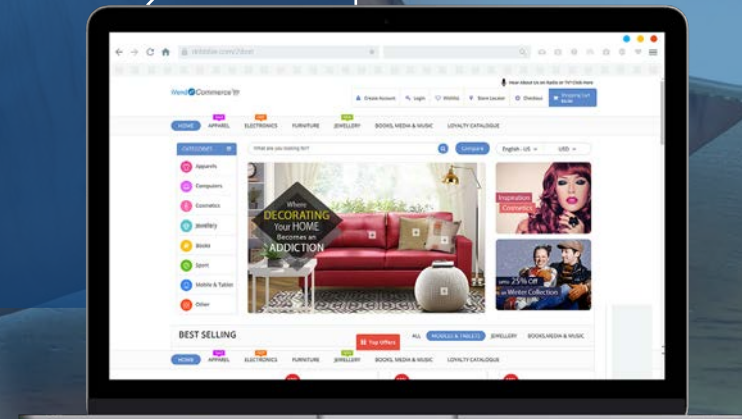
WendCommerce

Hear About Us on Radio or TV! Click Here

Create Account Login Wishlist Store Locator Checkout Shopping Cart

HOME APPAREL ELECTRONICS FURNITURE JEWELLERY BOOKS, MEDIA & MUSIC LOYALTY CATALOGUE

CATEGORIES

What are you looking for?

Compare English - US USD

Apparels
Computers
Cosmetics
Jewellery
Books
Sport
Mobile & Tablet
Other

Where DECORATING Your HOME Becomes an ADDICTION

Inspiration Cosmetics

25% Off Winter Collection

BEST SELLING

Top Offers ALL MOBILE & TABLETS JEWELLERY BOOKS MEDIA & MUSIC

HOME APPAREL ELECTRONICS FURNITURE JEWELLERY BOOKS, MEDIA & MUSIC LOYALTY CATALOGUE